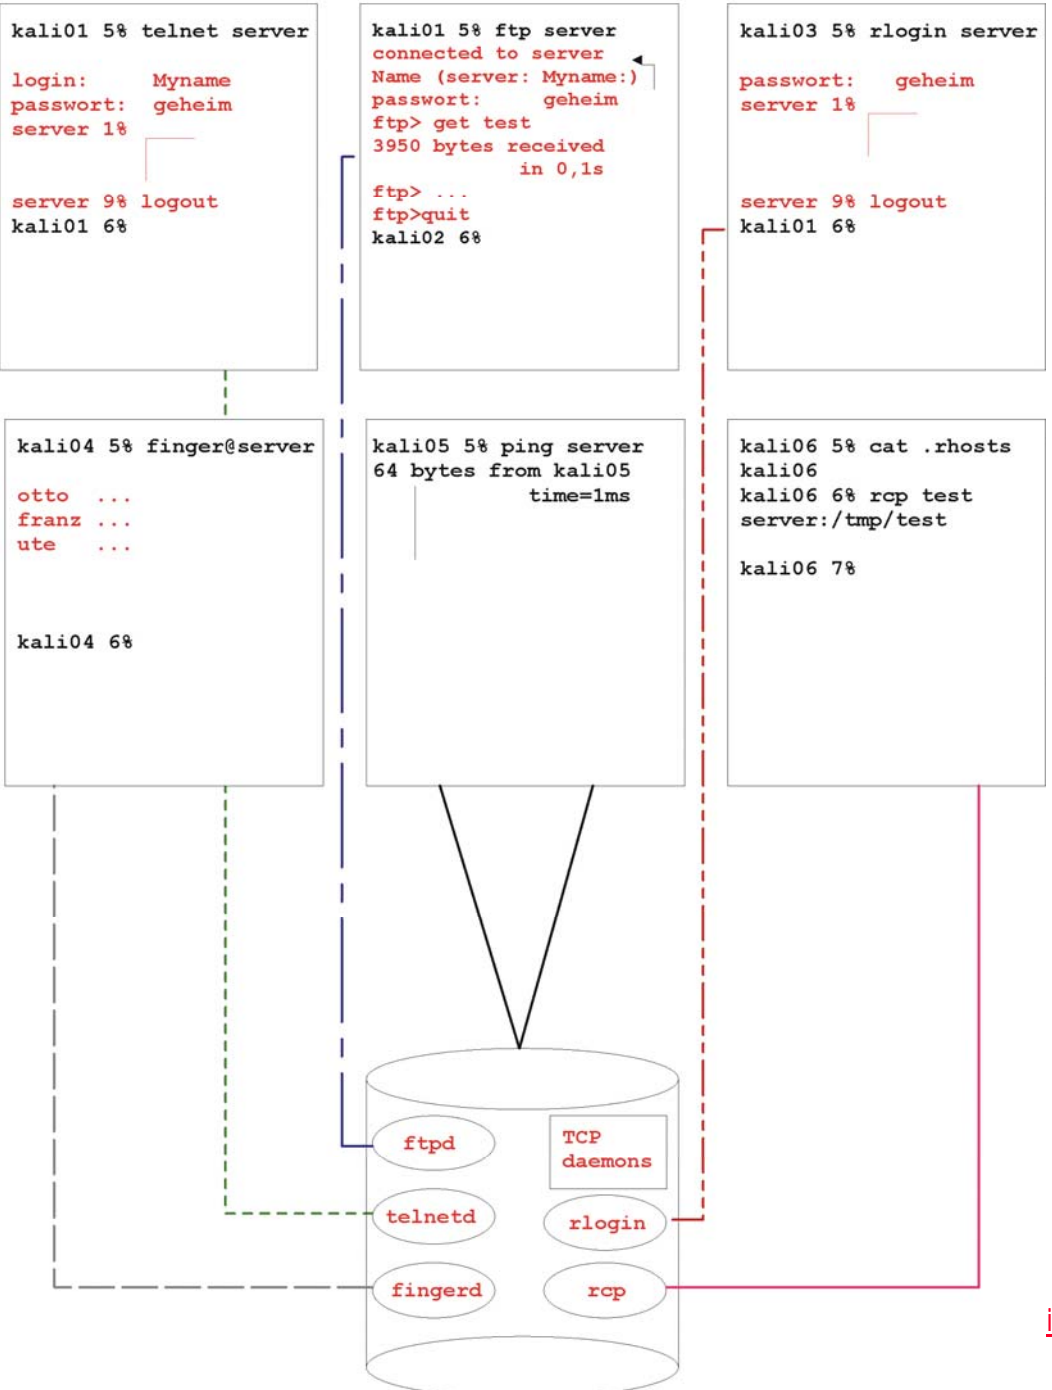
kali01 5% telnet server

login: Myname
password: geheim
server 1%

server 9% logout
kali01 6%

kali01 5% ftp server
connected to server
Name (server: Myname:)
password: geheim
ftp> get test
3950 bytes received
in 0,1s
ftp> ...
ftp>quit
kali02 6%

kali03 5% rlogin server

password: geheim
server 1%

server 9% logout
kali01 6%

kali04 5% finger@server

otto ...
franz ...
ute ...

kali04 6%

kali05 5% ping server
64 bytes from kali05
time=1ms

kali06 5% cat .rhosts
kali06
kali06 6% rcp test
server:/tmp/test

kali06 7%

ftpd
TCP
daemons
telnetd
rlogin
fingerd
rcp